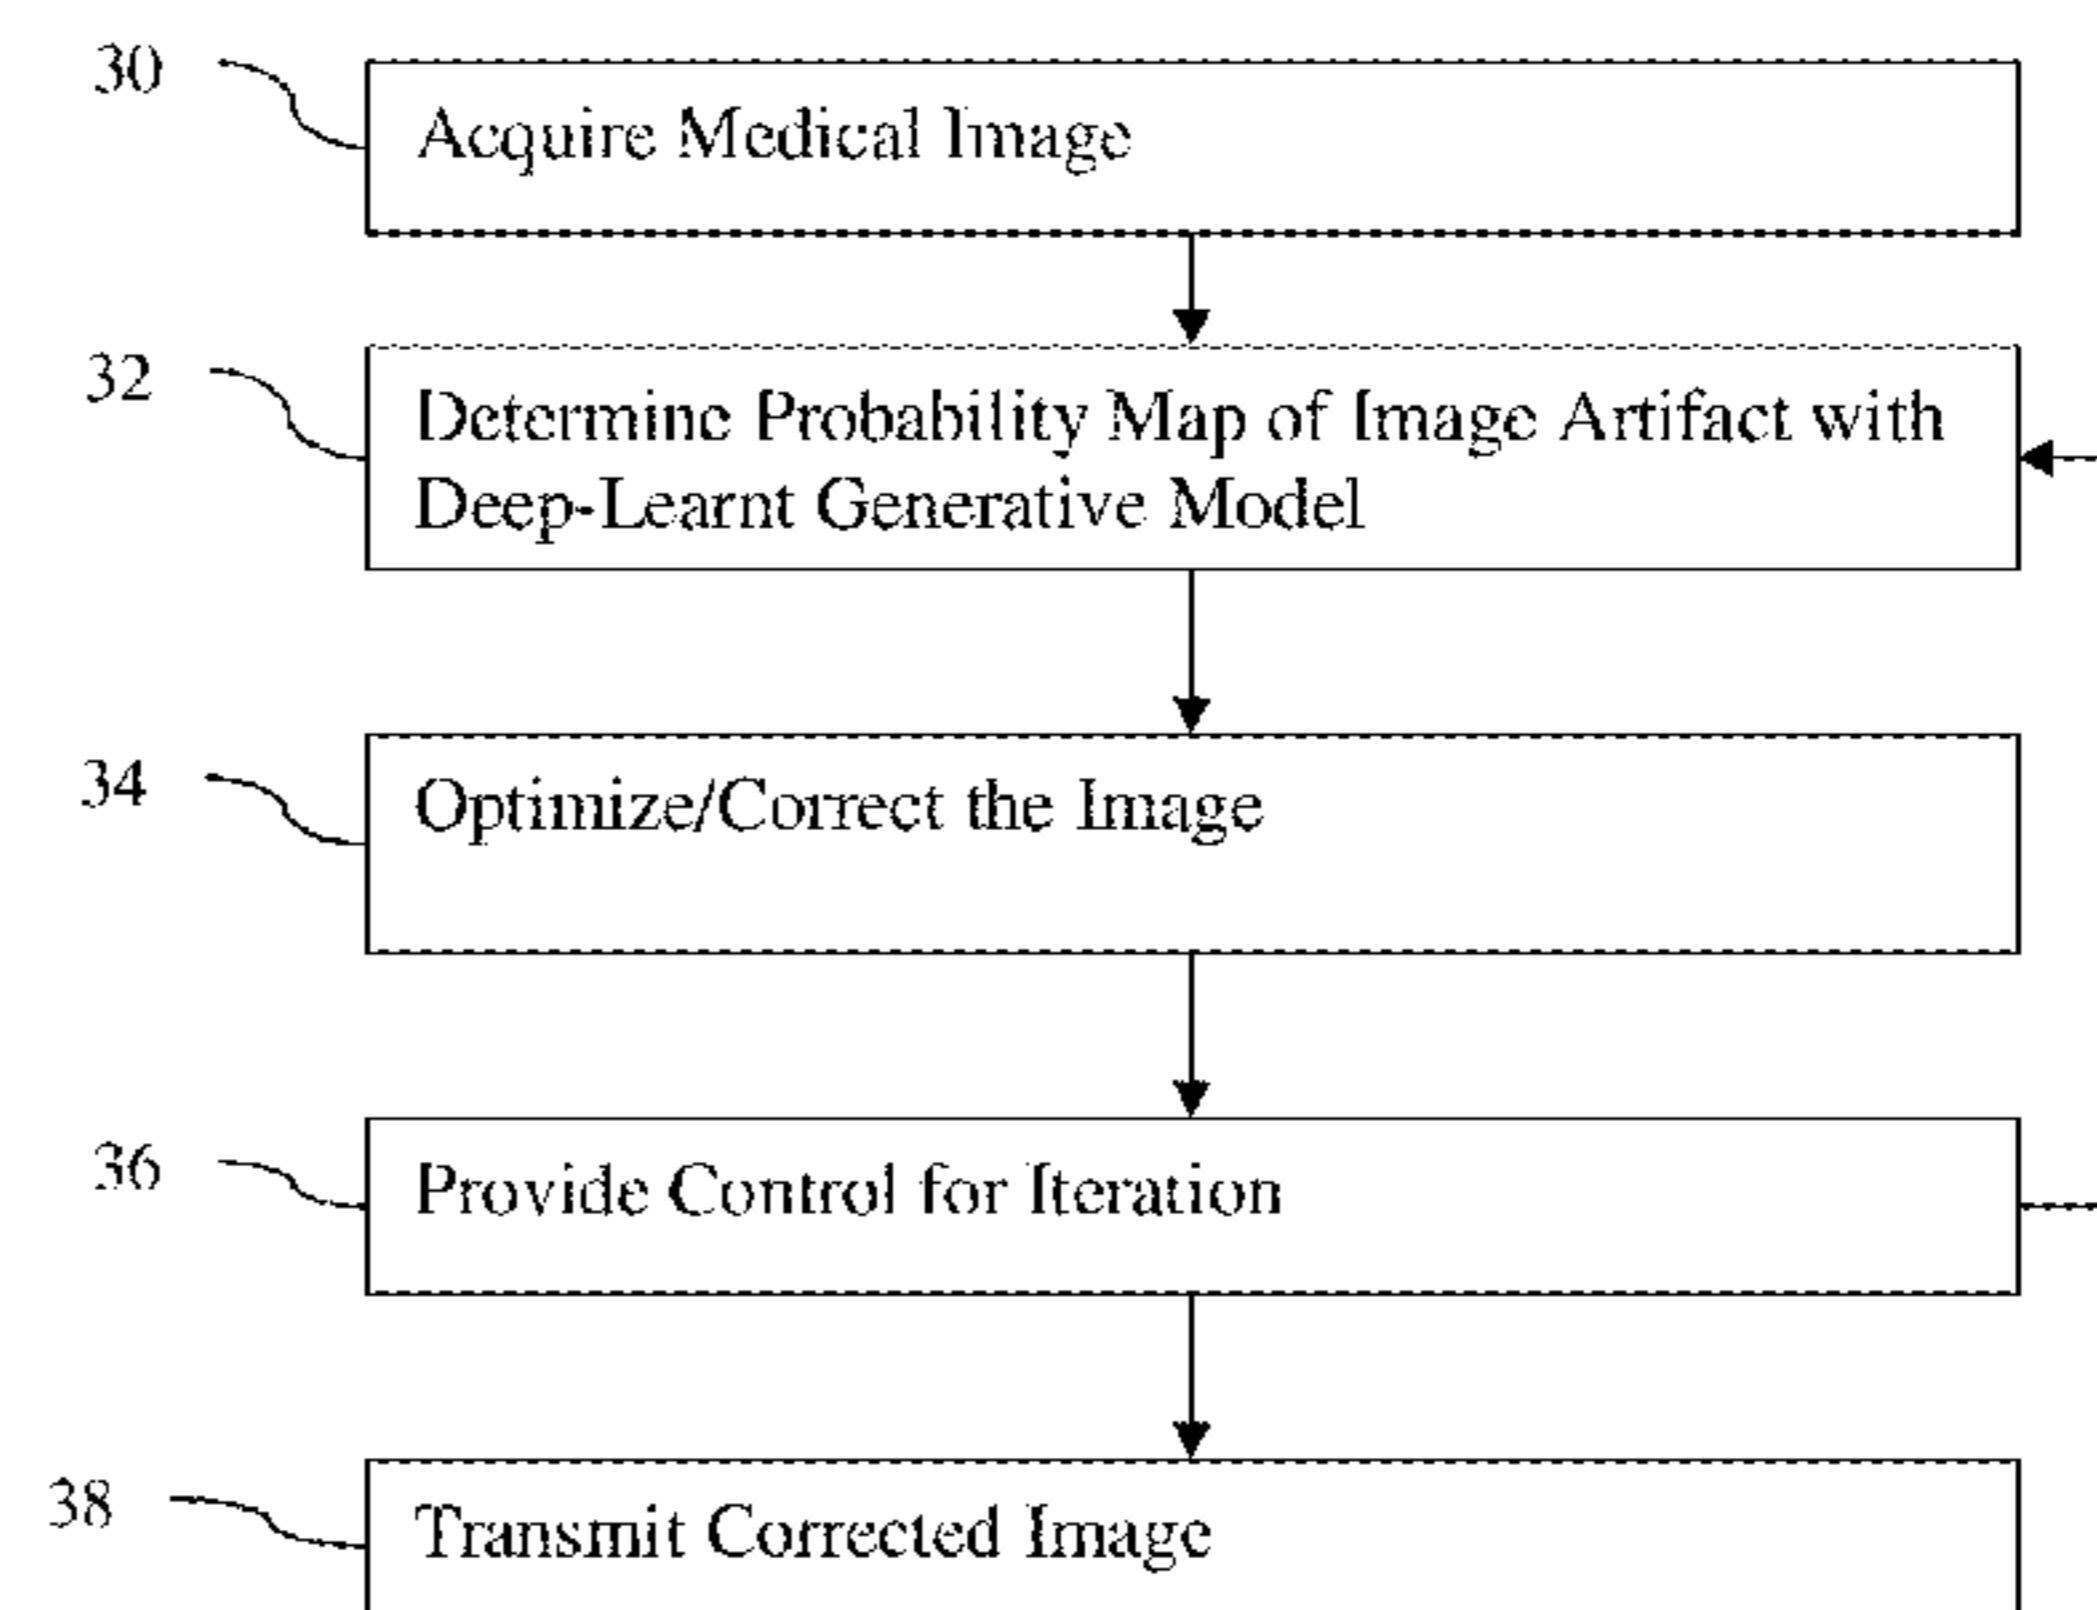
30

Acquire Medical Image

32

Determine Probability Map of Image Artifact with Deep-Learnt Generative Model

34

Optimize/Correct the Image

36

Provide Control for Iteration

38

Transmit Corrected Image